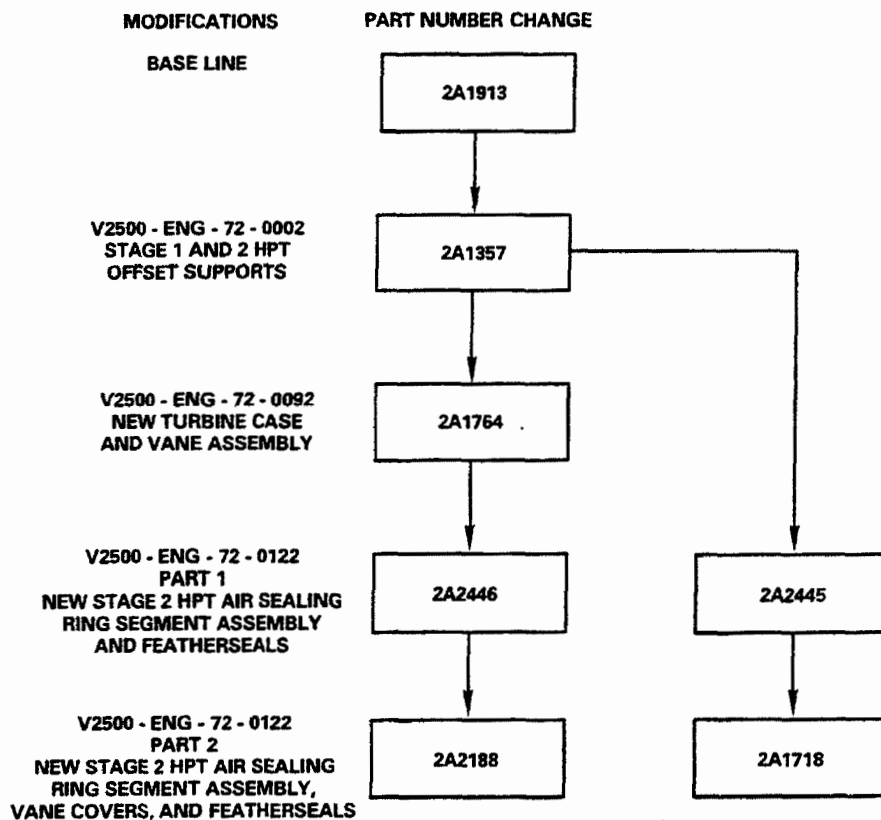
MODIFICATIONS

PART NUMBER CHANGE

BASE LINE

2A1913

V2500 - ENG - 72 - 0002
STAGE 1 AND 2 HPT
OFFSET SUPPORTS

2A1357

V2500 - ENG - 72 - 0092
NEW TURBINE CASE
AND VANE ASSEMBLY

2A1764

V2500 - ENG - 72 - 0122
PART 1
NEW STAGE 2 HPT AIR SEALING
RING SEGMENT ASSEMBLY
AND FEATHERSEALS

2A2446

2A2445

V2500 - ENG - 72 - 0122
PART 2
NEW STAGE 2 HPT AIR SEALING
RING SEGMENT ASSEMBLY,
VANE COVERS, AND FEATHERSEALS

2A2188

2A1718